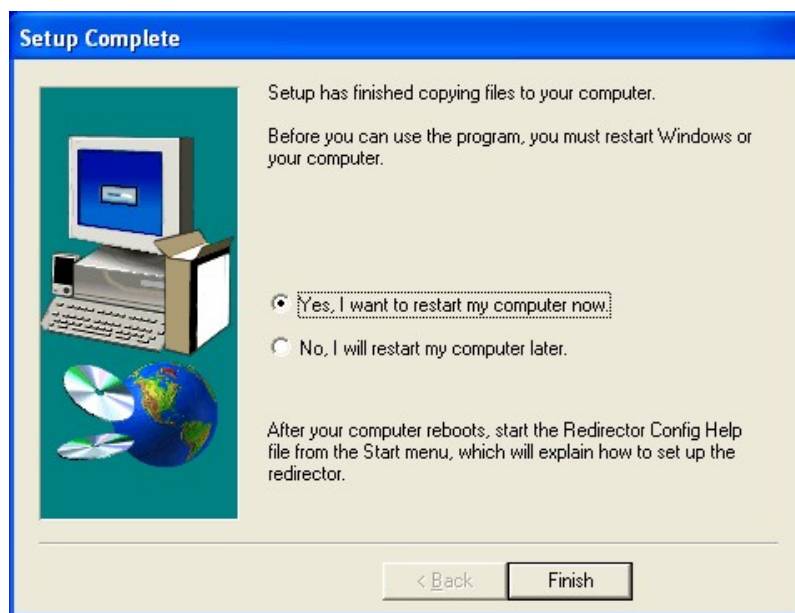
Setup Complete

Setup has finished copying files to your computer.

Before you can use the program, you must restart Windows or your computer.

Yes, I want to restart my computer now.

No, I will restart my computer later.

After your computer reboots, start the Redirector Config Help file from the Start menu, which will explain how to set up the redirector.

< Back

Finish